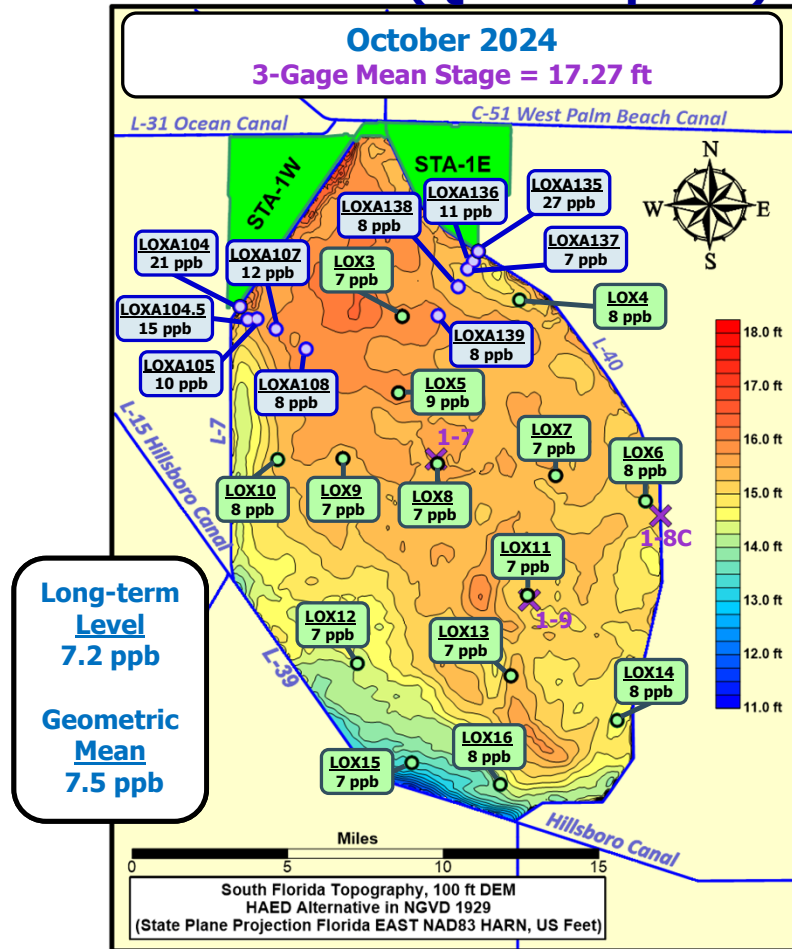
October 2024
3-Gage Mean Stage = 17.27 ft

L-31 Ocean Canal
C-51 West Palm Beach Canal
STA-1W
STA-1E
N
W
E
S

LOXA136
11 ppb
LOXA135
27 ppb
LOXA138
8 ppb
LOXA137
7 ppb
LOXA104
21 ppb
LOXA107
12 ppb
LOX3
7 ppb
LOX4
8 ppb
LOXA104.5
15 ppb
LOXA139
8 ppb
LOXA105
10 ppb
LOXA108
8 ppb
LOX5
9 ppb
L-40
L-7
L-15 Hillsboro Canal
1-7
LOX7
7 ppb
LOX6
8 ppb
LOX10
8 ppb
LOX9
7 ppb
LOX8
7 ppb
1-8C
LOX11
7 ppb
1-9
LOX12
7 ppb
LOX13
7 ppb
LOX14
8 ppb
L-39
LOX16
8 ppb
LOX15
7 ppb
Hillsboro Canal

18.0 ft
17.0 ft
16.0 ft
15.0 ft
14.0 ft
13.0 ft
12.0 ft
11.0 ft

Long-term
Level
7.2 ppb

Geometric
Mean
7.5 ppb

Miles
0
5
10
15

South Florida Topography, 100 ft DEM
HAED Alternative in NGVD 1929
(State Plane Projection Florida EAST NAD83 HARN, US Feet)